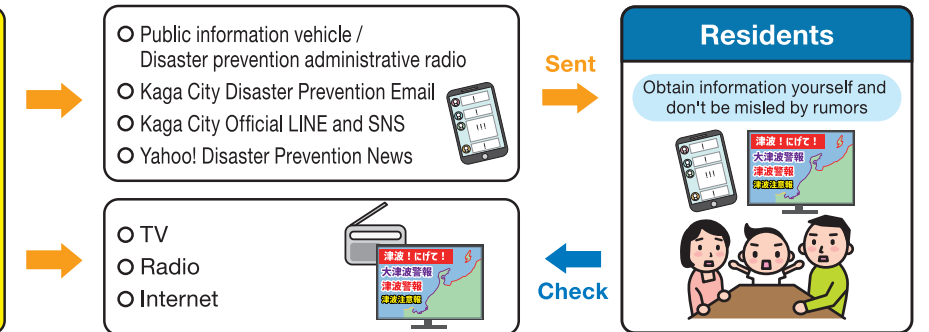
Public information vehicle / Disaster prevention administrative radio
Kaga City Disaster Prevention Email
Kaga City Official LINE and SNS
Yahoo! Disaster Prevention News

Sent

Residents

Obtain information yourself and don't be misled by rumors

津波！にげて！
大津波警報
津波警報
津波注意報

TV
Radio
Internet

津波！にげて！
大津波警報
津波警報
津波注意報

Check